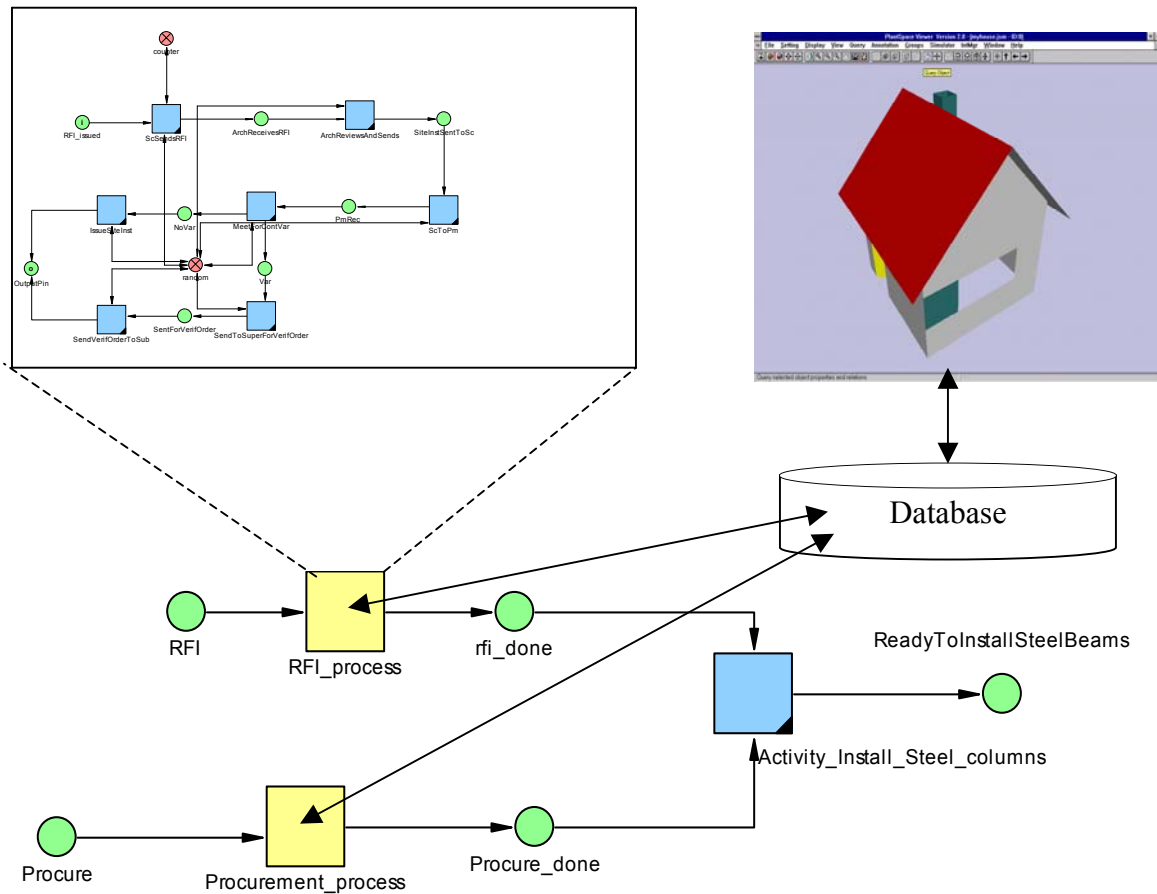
counter

RFI_issued

ScSendsRFI

ArchReceivesRFI

ArchReviewsAndSends

SiteInstSentToSc

IssueSiteInst

NoVar

MeetForContVar

PmRec

ScToPm

OutputPin

random

Var

SendVerifOrderToSub

SentForVerifOrder

SendToSuperForVerifOrder

PlantSpace Viewer Version 7.0 - [myhouse.json - ID:9]

File Setting Display View Query Annotation Groups Simulator InMgr Window Help

Query Object

Query selected object properties and relations

Database

RFI

RFI_process

rfi_done

ReadyToInstallSteelBeams

Activity_Install_Steel_columns

Procure

Procurement_process

Procure_done